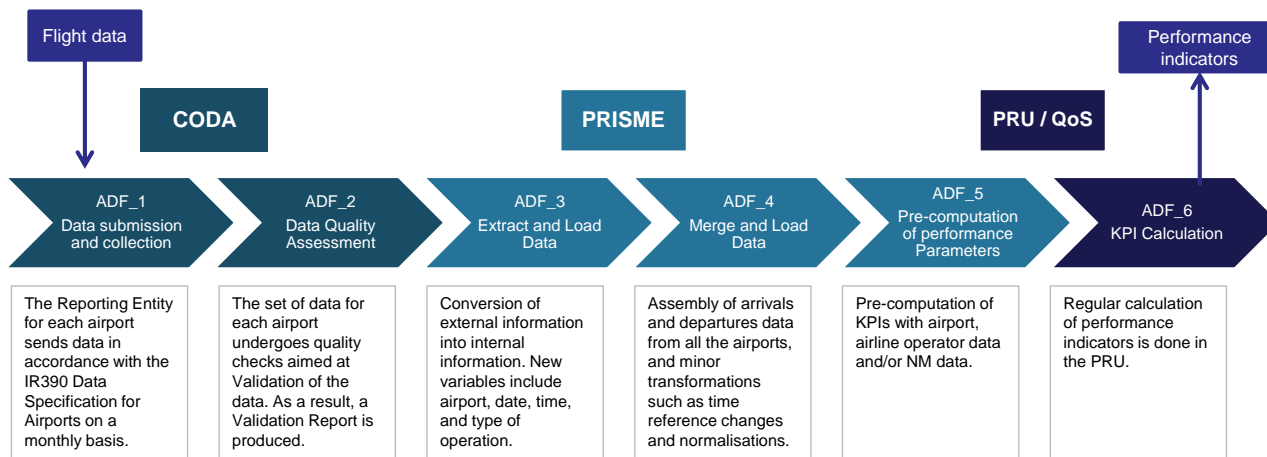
Flight data

Performance indicators

CODA

PRISME

PRU / QoS

ADF_1
Data submission and collection

ADF_2
Data Quality Assessment

ADF_3
Extract and Load Data

ADF_4
Merge and Load Data

ADF_5
Pre-computation of performance Parameters

ADF_6
KPI Calculation

The Reporting Entity for each airport sends data in accordance with the IR390 Data Specification for Airports on a monthly basis.

The set of data for each airport undergoes quality checks aimed at Validation of the data. As a result, a Validation Report is produced.

Conversion of external information into internal information. New variables include airport, date, time, and type of operation.

Assembly of arrivals and departures data from all the airports, and minor transformations such as time reference changes and normalisations.

Pre-computation of KPIs with airport, airline operator data and/or NM data.

Regular calculation of performance indicators is done in the PRU.